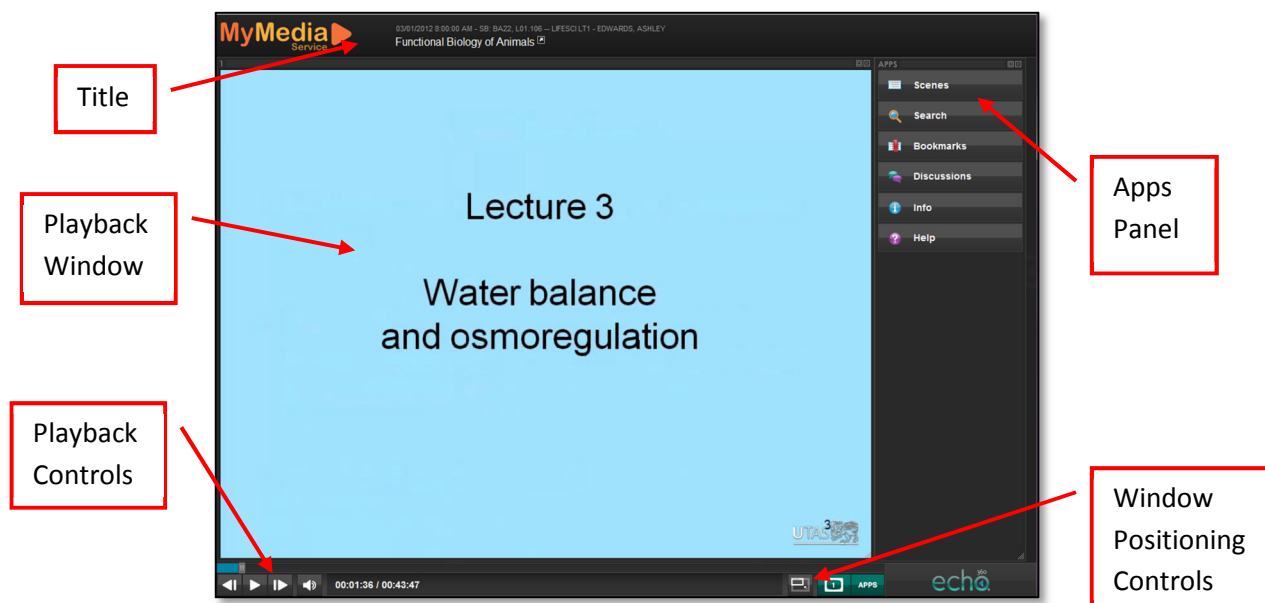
Title

MyMedia Service

03/01/2012 8:00:00 AM - SB: BA22, L01.106 — LIFESCI LT1 - EDWARDS, ASHLEY
Functional Biology of Animals

1

APPS

Scenes

Search

Bookmarks

Discussions

Info

Help

Apps Panel

Playback Window

Lecture 3

Water balance and osmoregulation

UTAS 3

Playback Controls

00:01:36 / 00:43:47

1

APPS

echo 360

Window Positioning Controls